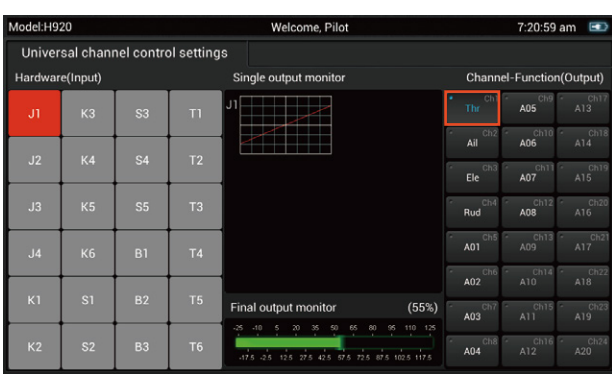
Model:H920 Welcome, Pilot 7:20:59 am

Universal channel control settings

Hardware(Input)

| J1 | K3 | S3 | T1 |
|---|---|---|---|
| J2 | K4 | S4 | T2 |
| J3 | K5 | S5 | T3 |
| J4 | K6 | B1 | T4 |
| K1 | S1 | B2 | T5 |
| K2 | S2 | B3 | T6 |

Single output monitor

J1

Final output monitor (55%)

-25 -10 5 20 35 50 65 80 95 110 125
-17.5 -2.5 12.5 27.5 42.5 57.5 72.5 87.5 102.5 117.5

Channel-Function(Output)

| Ch1 Thr | Ch9 A05 | Ch17 A13 |
|---|---|---|
| Ch2 Ail | Ch10 A06 | Ch18 A14 |
| Ch3 Ele | Ch11 A07 | Ch19 A15 |
| Ch4 Rud | Ch12 A08 | Ch20 A16 |
| Ch5 A01 | Ch13 A09 | Ch21 A17 |
| Ch6 A02 | Ch14 A10 | Ch22 A18 |
| Ch7 A03 | Ch15 A11 | Ch23 A19 |
| Ch8 A04 | Ch16 A12 | Ch24 A20 |